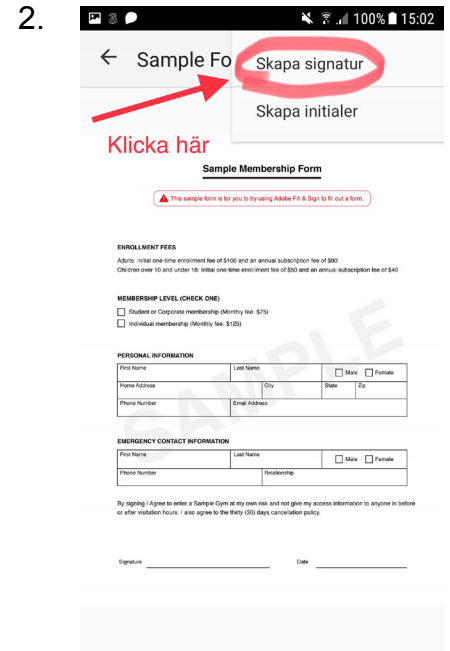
2.

100% 15:02

Sample Fo

Skapa signatur

Skapa initialer

Klicka här

Sample Membership Form

This sample form is for you to try using Adobe Fill & Sign to fill out a form.

ENROLLMENT FEES

Adults: Initial one-time enrollment fee of $100 and an annual subscription fee of $80
Children over 10 and under 18: Initial one-time enrollment fee of $50 and an annual subscription fee of $40

MEMBERSHIP LEVEL (CHECK ONE)

Student or Corporate membership (Monthly fee: $75)
Individual membership (Monthly fee: $125)

PERSONAL INFORMATION

| First Name | Last Name | | Male Female |
|---|---|---|---|
| Home Address | City | State | Zip |
| Phone Number | Email Address | | |

SAMPLE

EMERGENCY CONTACT INFORMATION

| First Name | Last Name | Male Female |
|---|---|---|
| Phone Number | Relationship | |

By signing I Agree to enter a Sample Gym at my own risk and not give my access information to anyone in before or after visitation hours. I also agree to the thirty (30) days cancellation policy.

Signature

Date